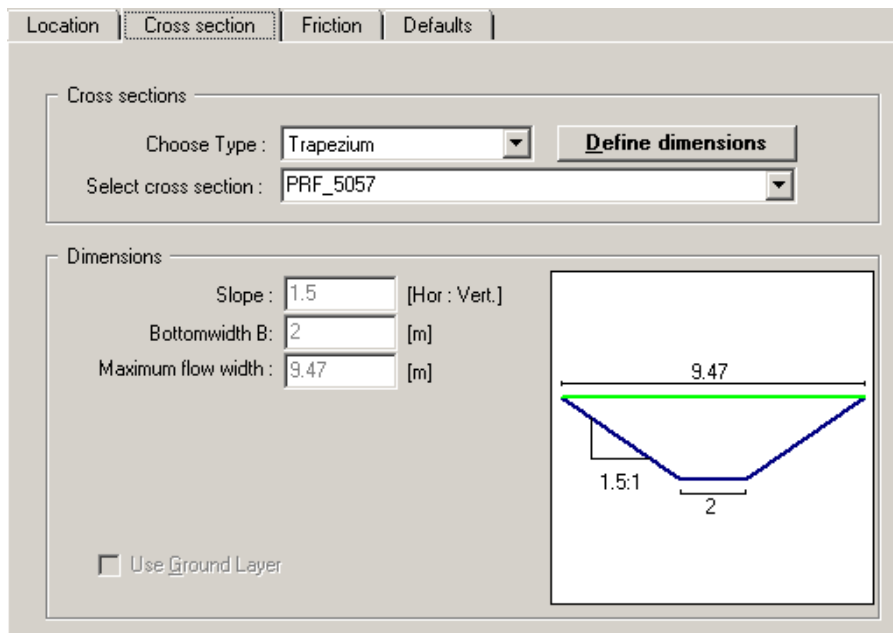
Location | Cross section | Friction | Defaults

Cross sections

Choose Type : Trapezium

Define dimensions

Select cross section : PRF_5057

Dimensions

Slope : 1.5 [Hor : Vert.]

Bottomwidth B: 2 [m]

Maximum flow width : 9.47 [m]

9.47

1.5:1

2

Use Ground Layer